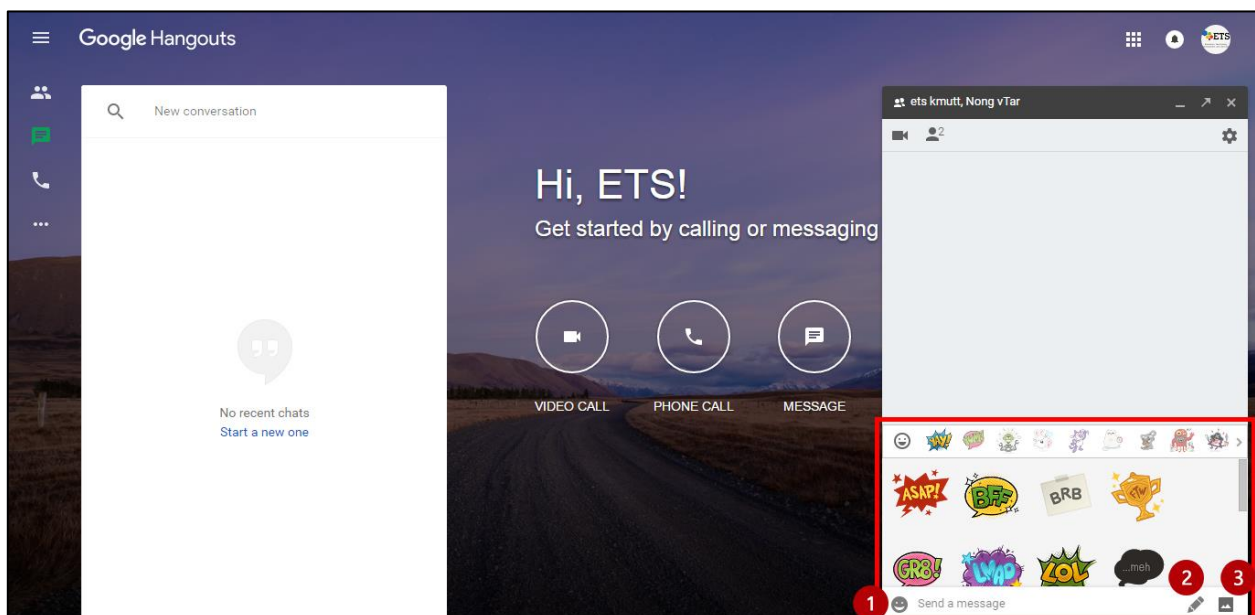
Google Hangouts

ETS

New conversation

No recent chats
Start a new one

Hi, ETS!
Get started by calling or messaging

VIDEO CALL
PHONE CALL
MESSAGE

ets kmutt, Nong vTar

2

ASAP!
BFF
BRB
FTW
GR8!
LMAO
LOL
...meh

1
Send a message
2
3